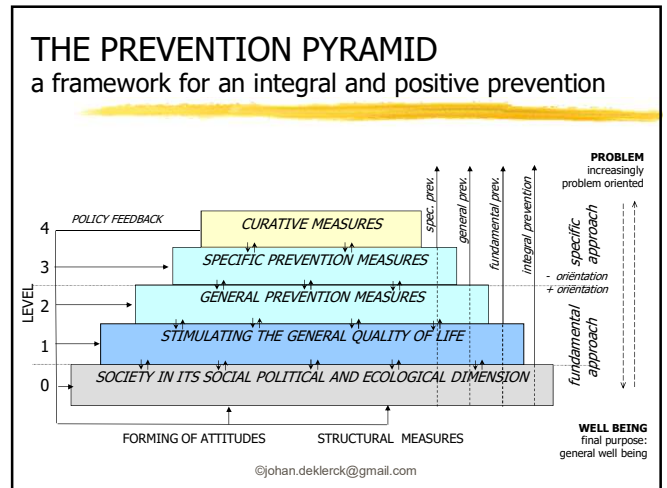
THE PREVENTION PYRAMID
a framework for an integral and positive prevention

PROBLEM
increasingly problem oriented

spec. prev.
general prev.
fundamental prev.
integral prevention

POLICY FEEDBACK

4
CURATIVE MEASURES

3
SPECIFIC PREVENTION MEASURES

specific approach

- oriëntation
+ oriëntation

LEVEL

2
GENERAL PREVENTION MEASURES

1
STIMULATING THE GENERAL QUALITY OF LIFE

fundamental approach

0
SOCIETY IN ITS SOCIAL POLITICAL AND ECOLOGICAL DIMENSION

FORMING OF ATTITUDES
STRUCTURAL MEASURES

WELL BEING
final purpose:
general well being

©johan.deklerck@gmail.com